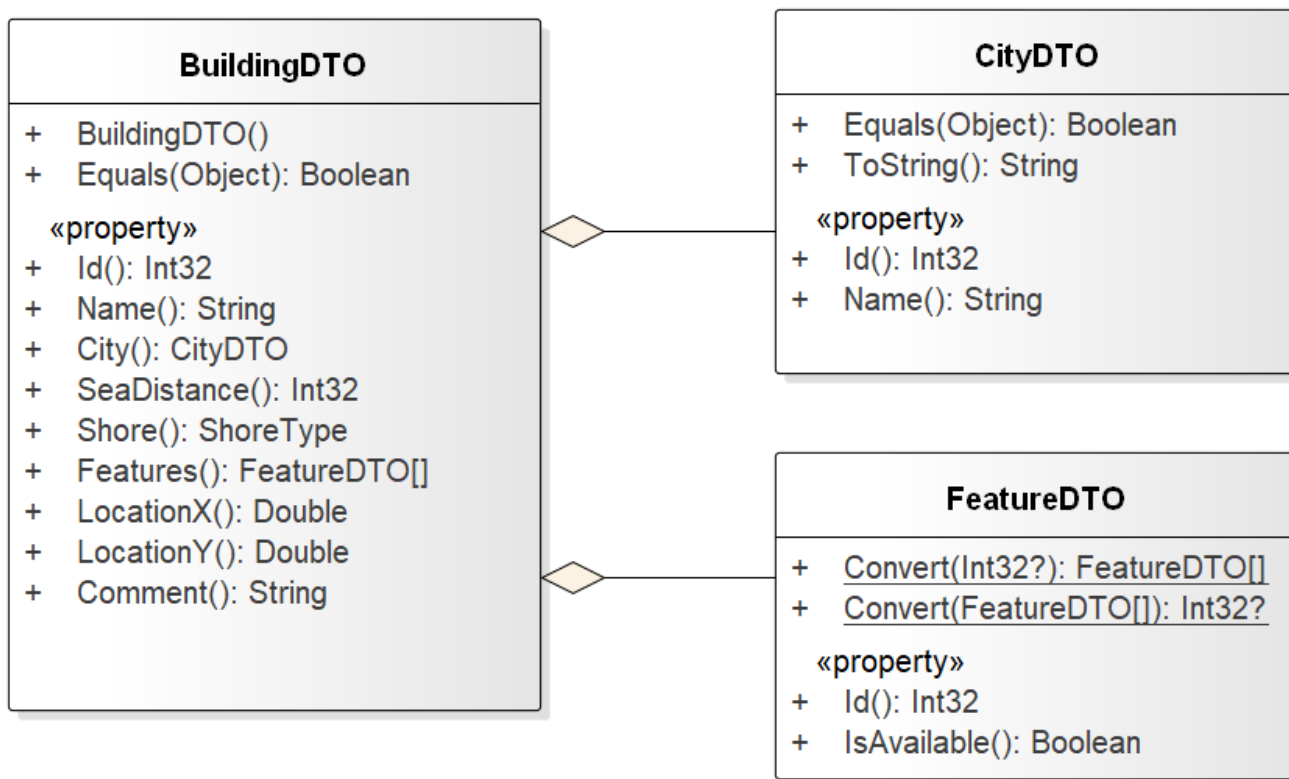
BuildingDTO

+ BuildingDTO()
+ Equals(Object): Boolean
«property»
+ Id(): Int32
+ Name(): String
+ City(): CityDTO
+ SeaDistance(): Int32
+ Shore(): ShoreType
+ Features(): FeatureDTO[]
+ LocationX(): Double
+ LocationY(): Double
+ Comment(): String

CityDTO

+ Equals(Object): Boolean
+ ToString(): String
«property»
+ Id(): Int32
+ Name(): String

FeatureDTO

+ Convert(Int32?): FeatureDTO[]
+ Convert(FeatureDTO[]): Int32?
«property»
+ Id(): Int32
+ IsAvailable(): Boolean